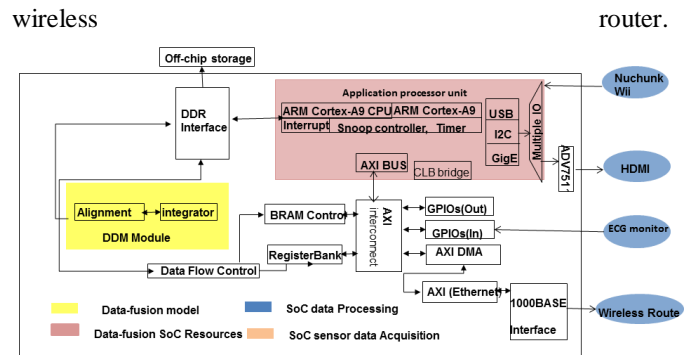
wireless router.

Off-chip storage

DDR Interface

Application processor unit

ARM Cortex-A9 CPU

ARM Cortex-A9

Interrupt

Snoop controller, Timer

USB

I2C

GigE

Multiple IO

AXI BUS

CLB bridge

ADV7511

Nuchunk Wii

HDMI

ECG monitor

Wireless Route

Alignment

integrator

DDM Module

BRAM Control

AXI interconnect

GPIOs(Out)

GPIOs(In)

AXI DMA

RegisterBank

Data Flow Control

AXI (Ethernet)

1000BASE Interface

Data-fusion model

SoC data Processing

Data-fusion SoC Resources

SoC sensor data Acquisition